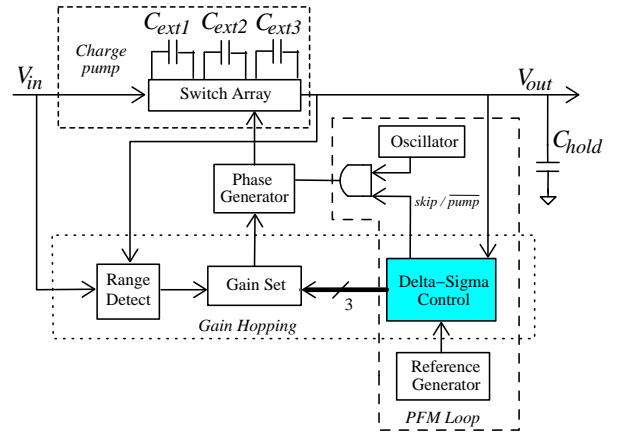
$C_{ext1}$ $C_{ext2}$ $C_{ext3}$

Charge pump

$V_{in}$

Switch Array

$V_{out}$

Oscillator

$C_{hold}$

Phase Generator

$skip / \overline{pump}$

Range Detect

Gain Set

3

Delta–Sigma Control

Gain Hopping

Reference Generator

PFM Loop